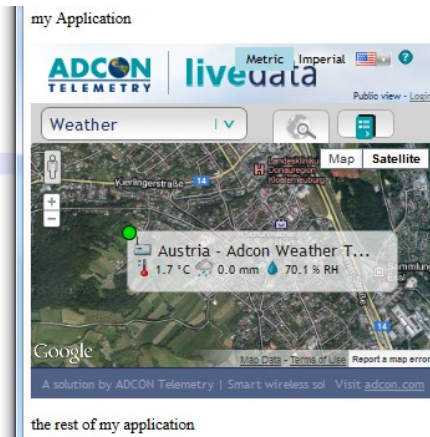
my Application

ADCON TELEMETRY livedata

Metric Imperial

Public view - Logi

Weather

Map Satellite

Kierlingerstraße 14

Landesklinik Donauregion Klosterneuburg

Austria - Adcon Weather T...

1.7 °C 0.0 mm 70.1 % RH

Google

Map Data - Terms of Use Report a map error

A solution by ADCON Telemetry | Smart wireless sol Visit adcon.com

the rest of my application